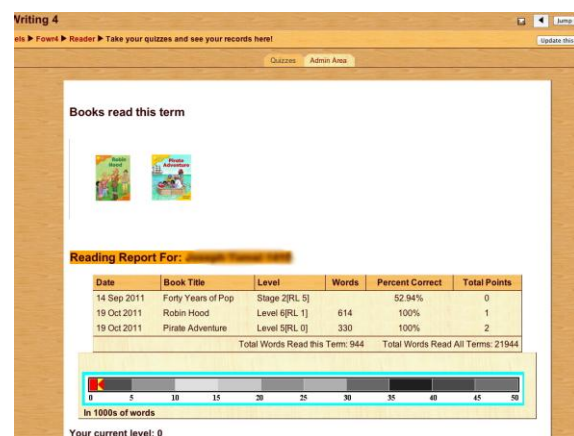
Writing 4

els ▶ Four4 ▶ Reader ▶ Take your quizzes and see your records here!

Jump

Update this

Quizzes Admin Area

Books read this term

Robin Hood

Pirate Adventure

Reading Report For: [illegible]

| Date | Book Title | Level | Words | Percent Correct | Total Points |
|---|---|---|---|---|---|
| 14 Sep 2011 | Forty Years of Pop | Stage 2[RL 5] | | 52.94% | 0 |
| 19 Oct 2011 | Robin Hood | Level 6[RL 1] | 614 | 100% | 1 |
| 19 Oct 2011 | Pirate Adventure | Level 5[RL 0] | 330 | 100% | 2 |

Total Words Read this Term: 944 Total Words Read All Terms: 21944

0 5 10 15 20 25 30 35 40 45 50

In 1000s of words

Your current level: 0